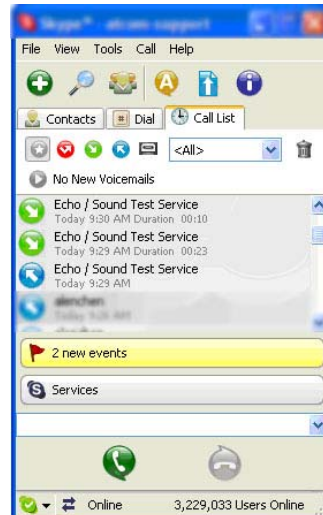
Skype™ - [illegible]

File View Tools Call Help

Contacts
Dial
Call List

<All>

No New Voicemails

Echo / Sound Test Service
Today 9:30 AM Duration 00:10

Echo / Sound Test Service
Today 9:29 AM Duration 00:23

Echo / Sound Test Service
Today 9:29 AM

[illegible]
Today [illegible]

2 new events

Services

Online 3,229,033 Users Online